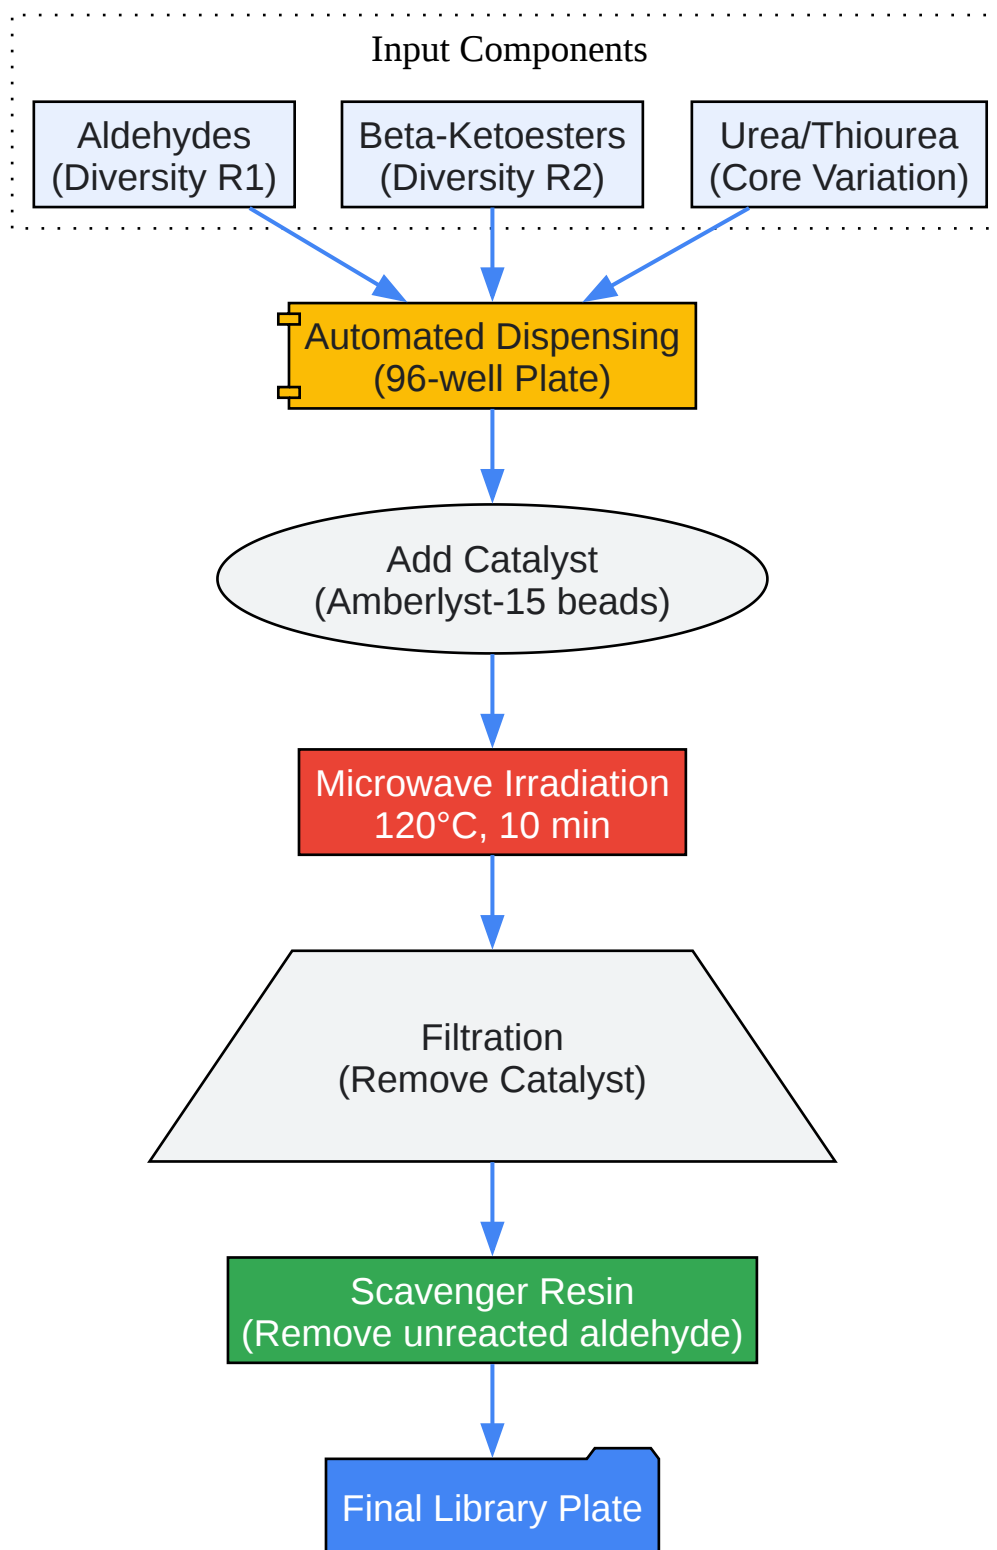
Input Components

Aldehydes
(Diversity R1)

Beta-Ketoesters
(Diversity R2)

Urea/Thiourea
(Core Variation)

Automated Dispensing
(96-well Plate)

Add Catalyst
(Amberlyst-15 beads)

Microwave Irradiation
120°C, 10 min

Filtration
(Remove Catalyst)

Scavenger Resin
(Remove unreacted aldehyde)

Final Library Plate